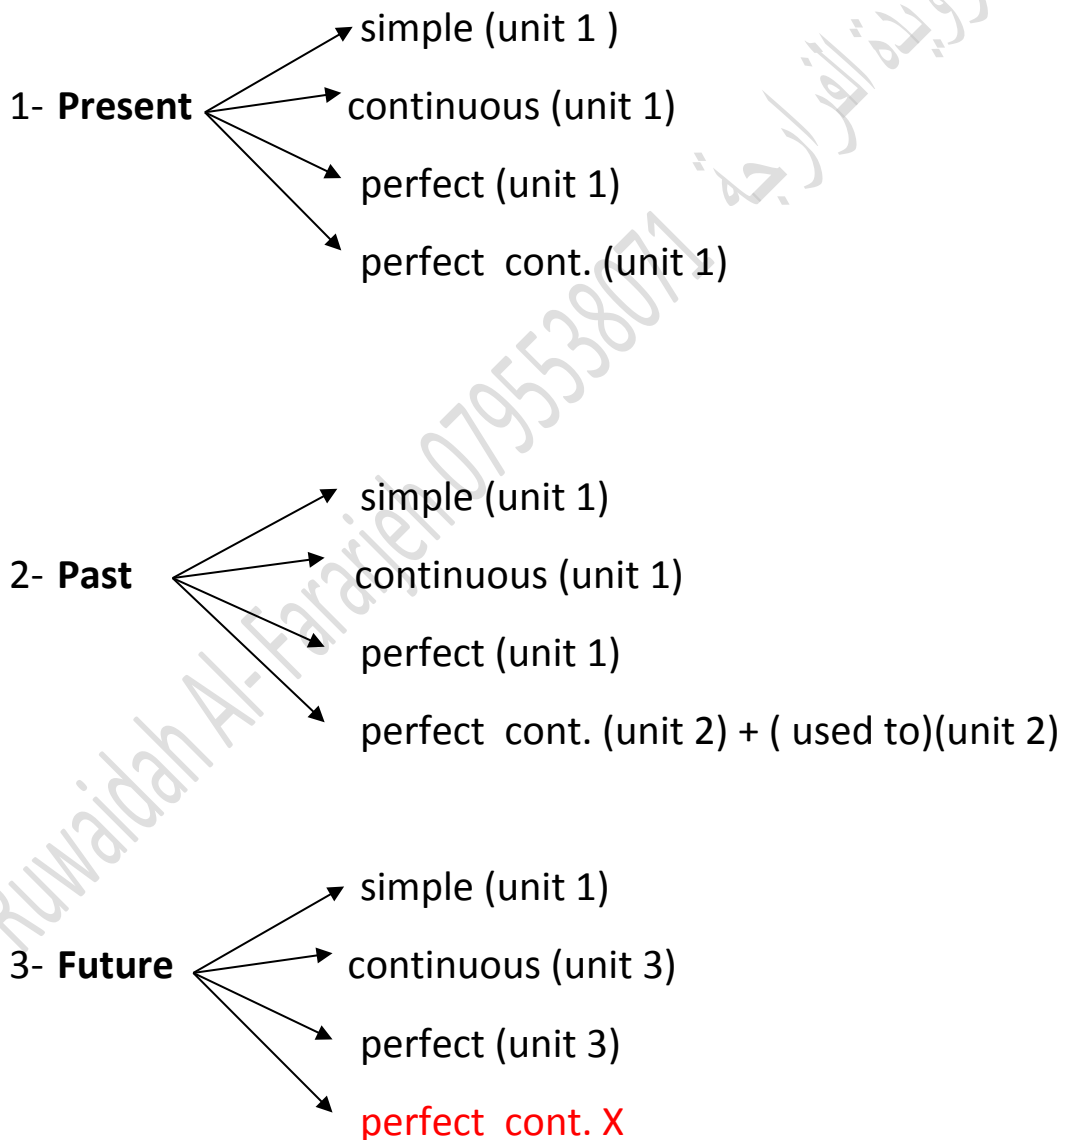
1- **Present**

simple (unit 1 )

continuous (unit 1)

perfect (unit 1)

perfect cont. (unit 1)

2- **Past**

simple (unit 1)

continuous (unit 1)

perfect (unit 1)

perfect cont. (unit 2) + ( used to)(unit 2)

3- **Future**

simple (unit 1)

continuous (unit 3)

perfect (unit 3)

perfect cont. X

Ruwaidah Al-Faraieh 0795538071 رويدة الفرارجة